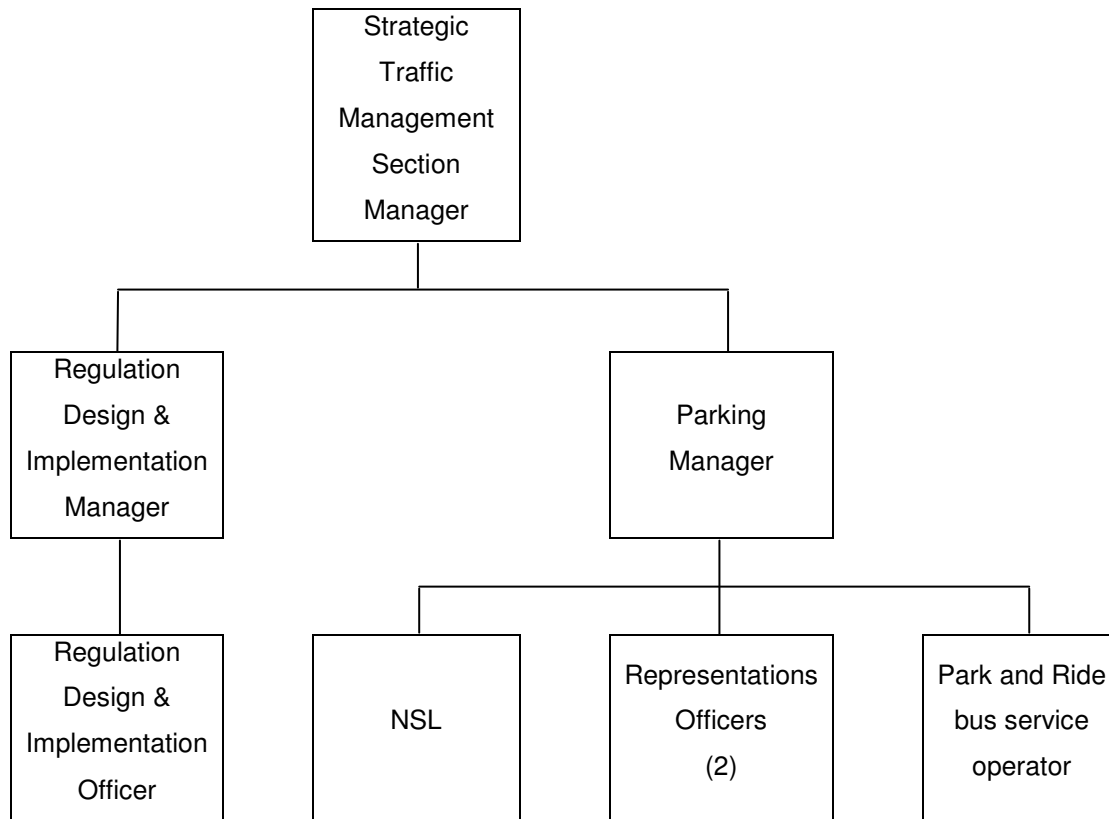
Strategic Traffic Management Section Manager

Regulation Design & Implementation Manager

Parking Manager

Regulation Design & Implementation Officer

NSL

Representations Officers (2)

Park and Ride bus service operator